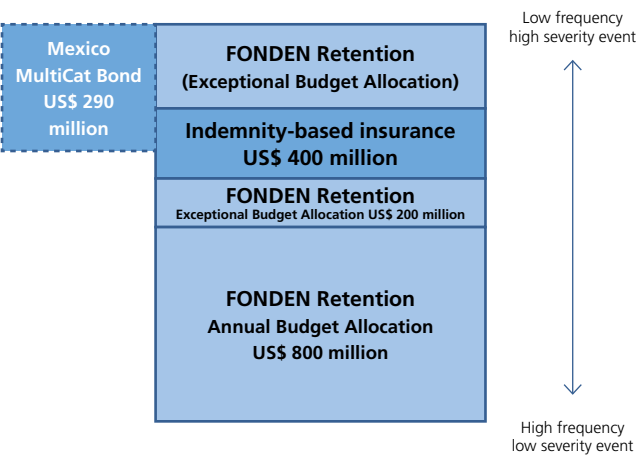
Mexico MultiCat Bond US$ 290 million

FONDEN Retention
(Exceptional Budget Allocation)

Indemnity-based insurance
US$ 400 million

FONDEN Retention
Exceptional Budget Allocation US$ 200 million

FONDEN Retention
Annual Budget Allocation
US$ 800 million

Low frequency
high severity event

High frequency
low severity event